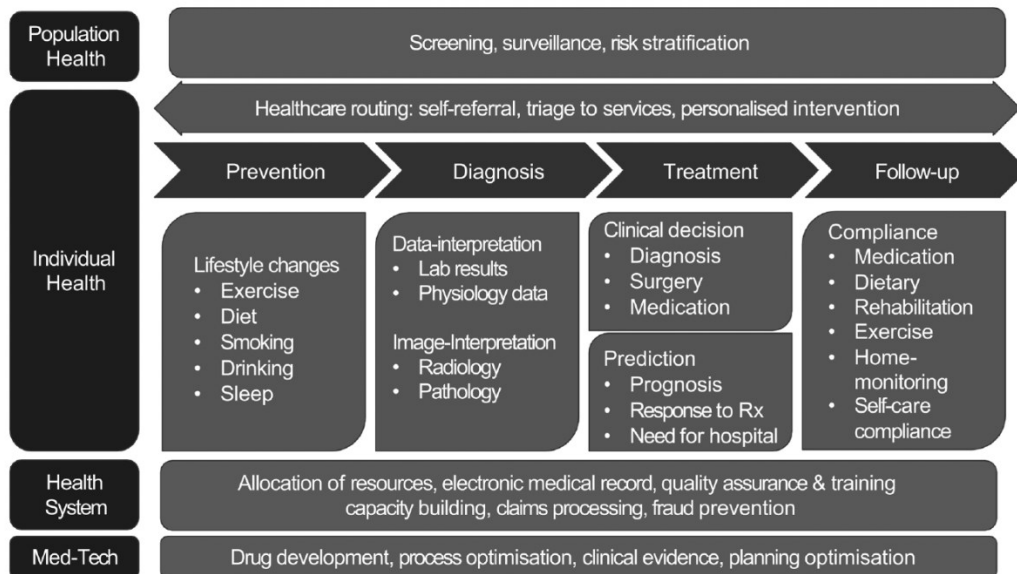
Population Health

Screening, surveillance, risk stratification

Individual Health

Healthcare routing: self-referral, triage to services, personalised intervention

Prevention

Diagnosis

Treatment

Follow-up

Lifestyle changes
- Exercise
- Diet
- Smoking
- Drinking
- Sleep

Data-interpretation
- Lab results
- Physiology data

Image-Interpretation
- Radiology
- Pathology

Clinical decision
- Diagnosis
- Surgery
- Medication

Prediction
- Prognosis
- Response to Rx
- Need for hospital

Compliance
- Medication
- Dietary
- Rehabilitation
- Exercise
- Home-monitoring
- Self-care compliance

Health System

Allocation of resources, electronic medical record, quality assurance & training capacity building, claims processing, fraud prevention

Med-Tech

Drug development, process optimisation, clinical evidence, planning optimisation